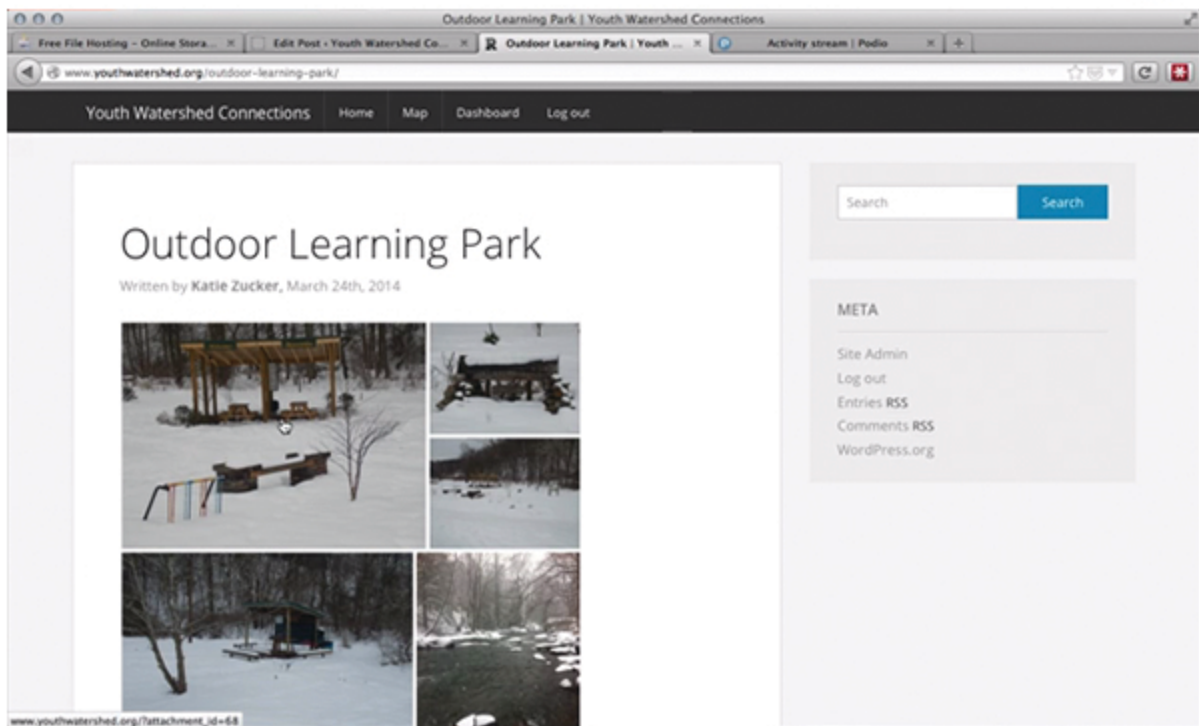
Outdoor Learning Park | Youth Watershed Connections

Free File Hosting – Online Stora... ×
Edit Post ‹ Youth Watershed Co... ×
Outdoor Learning Park | Youth ... ×
Activity stream | Podio ×
+

www.youthwatershed.org/outdoor-learning-park/

Youth Watershed Connections
Home
Map
Dashboard
Log out

Outdoor Learning Park

Written by Katie Zucker, March 24th, 2014

Search
Search

META

Site Admin
Log out
Entries RSS
Comments RSS
WordPress.org

www.youthwatershed.org/?attachment_id=68